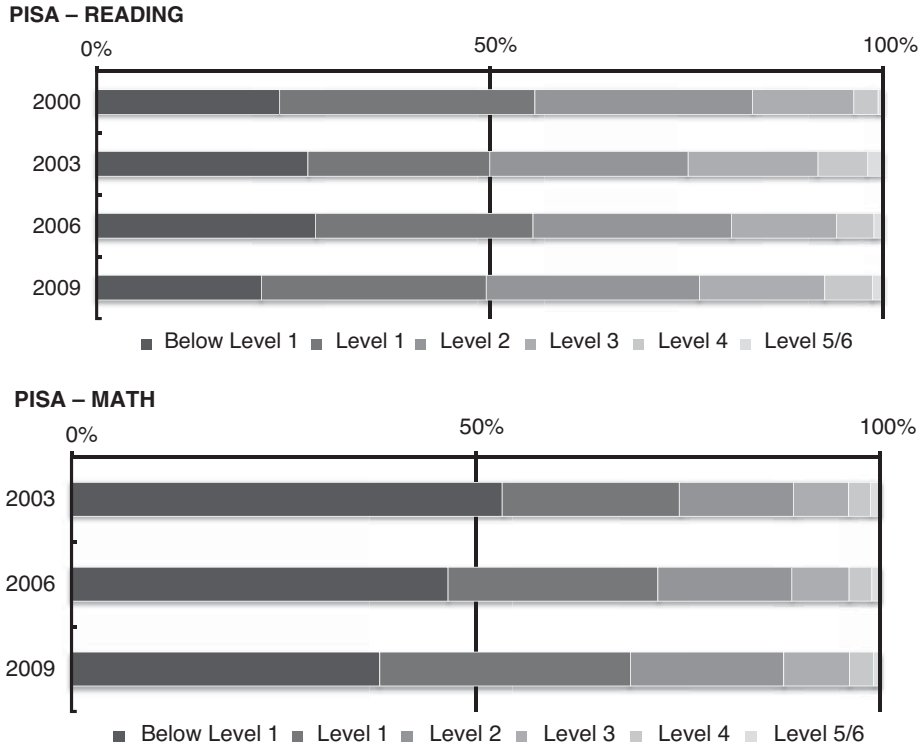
PISA – READING

0% 50% 100%

2000

2003

2006

2009

Below Level 1 Level 1 Level 2 Level 3 Level 4 Level 5/6

PISA – MATH

0% 50% 100%

2003

2006

2009

Below Level 1 Level 1 Level 2 Level 3 Level 4 Level 5/6